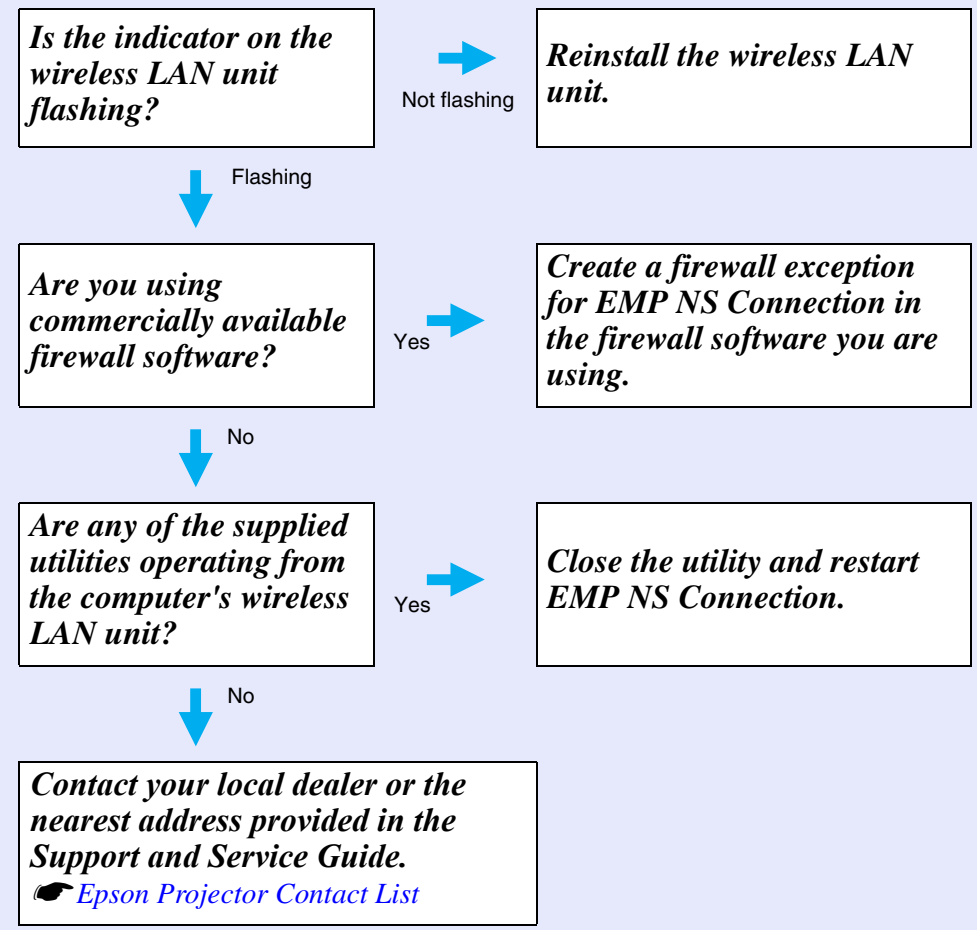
Is the indicator on the wireless LAN unit flashing?

Not flashing

Reinstall the wireless LAN unit.

Flashing

Are you using commercially available firewall software?

Yes

Create a firewall exception for EMP NS Connection in the firewall software you are using.

No

Are any of the supplied utilities operating from the computer's wireless LAN unit?

Yes

Close the utility and restart EMP NS Connection.

No

Contact your local dealer or the nearest address provided in the Support and Service Guide.
☛ Epson Projector Contact List